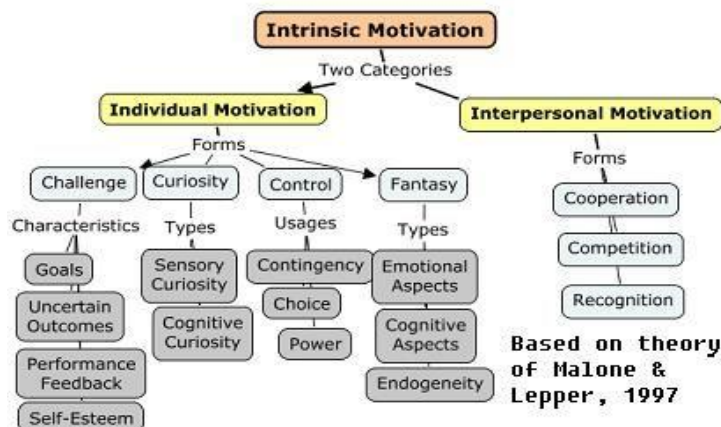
Intrinsic Motivation

Two Categories

Individual Motivation

Interpersonal Motivation

Forms

Challenge

Curiosity

Control

Fantasy

Characteristics

Goals

Uncertain Outcomes

Performance Feedback

Self-Esteem

Types

Sensory Curiosity

Cognitive Curiosity

Usages

Contingency

Choice

Power

Types

Emotional Aspects

Cognitive Aspects

Endogeneity

Forms

Cooperation

Competition

Recognition

Based on theory of Malone & Lepper, 1997